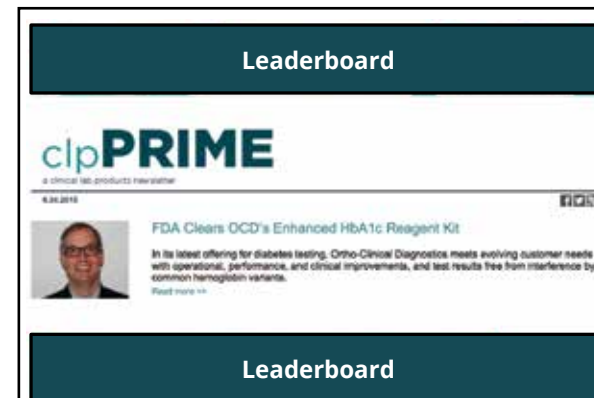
Leaderboard

clpPRIME

a clinical lab products newsletter

6.24.2015

FDA Clears OCD's Enhanced HbA1c Reagent Kit

In its latest offering for diabetes testing, Ortho-Clinical Diagnostics meets evolving customer needs with operational, performance, and clinical improvements, and test results free from interference by common hemoglobin variants.

Read more >>

Leaderboard